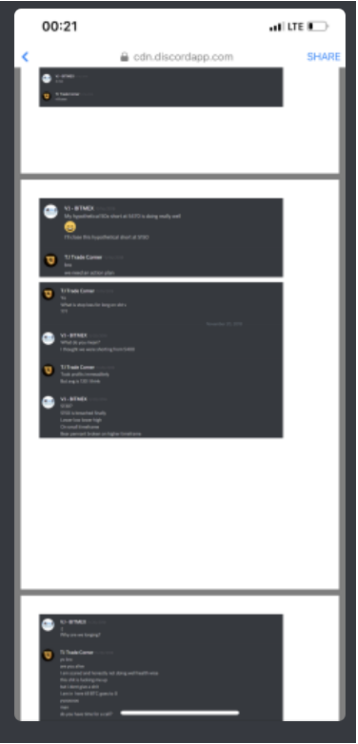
00:21

LTE

cdn.discordapp.com

SHARE

V - BTMEX

TJ Trade Corner

VJ - BTMEX

My hypothetical 10x short at 5373 is doing really well

I'll close this hypothetical short at 3780

TJ Trade Corner

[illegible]

TJ Trade Corner

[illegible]

VJ - BTMEX

What do you hope?

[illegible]

TJ Trade Corner

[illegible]

VJ - BTMEX

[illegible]

VJ - BTMEX

Why are we longing?

TJ Trade Corner

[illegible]